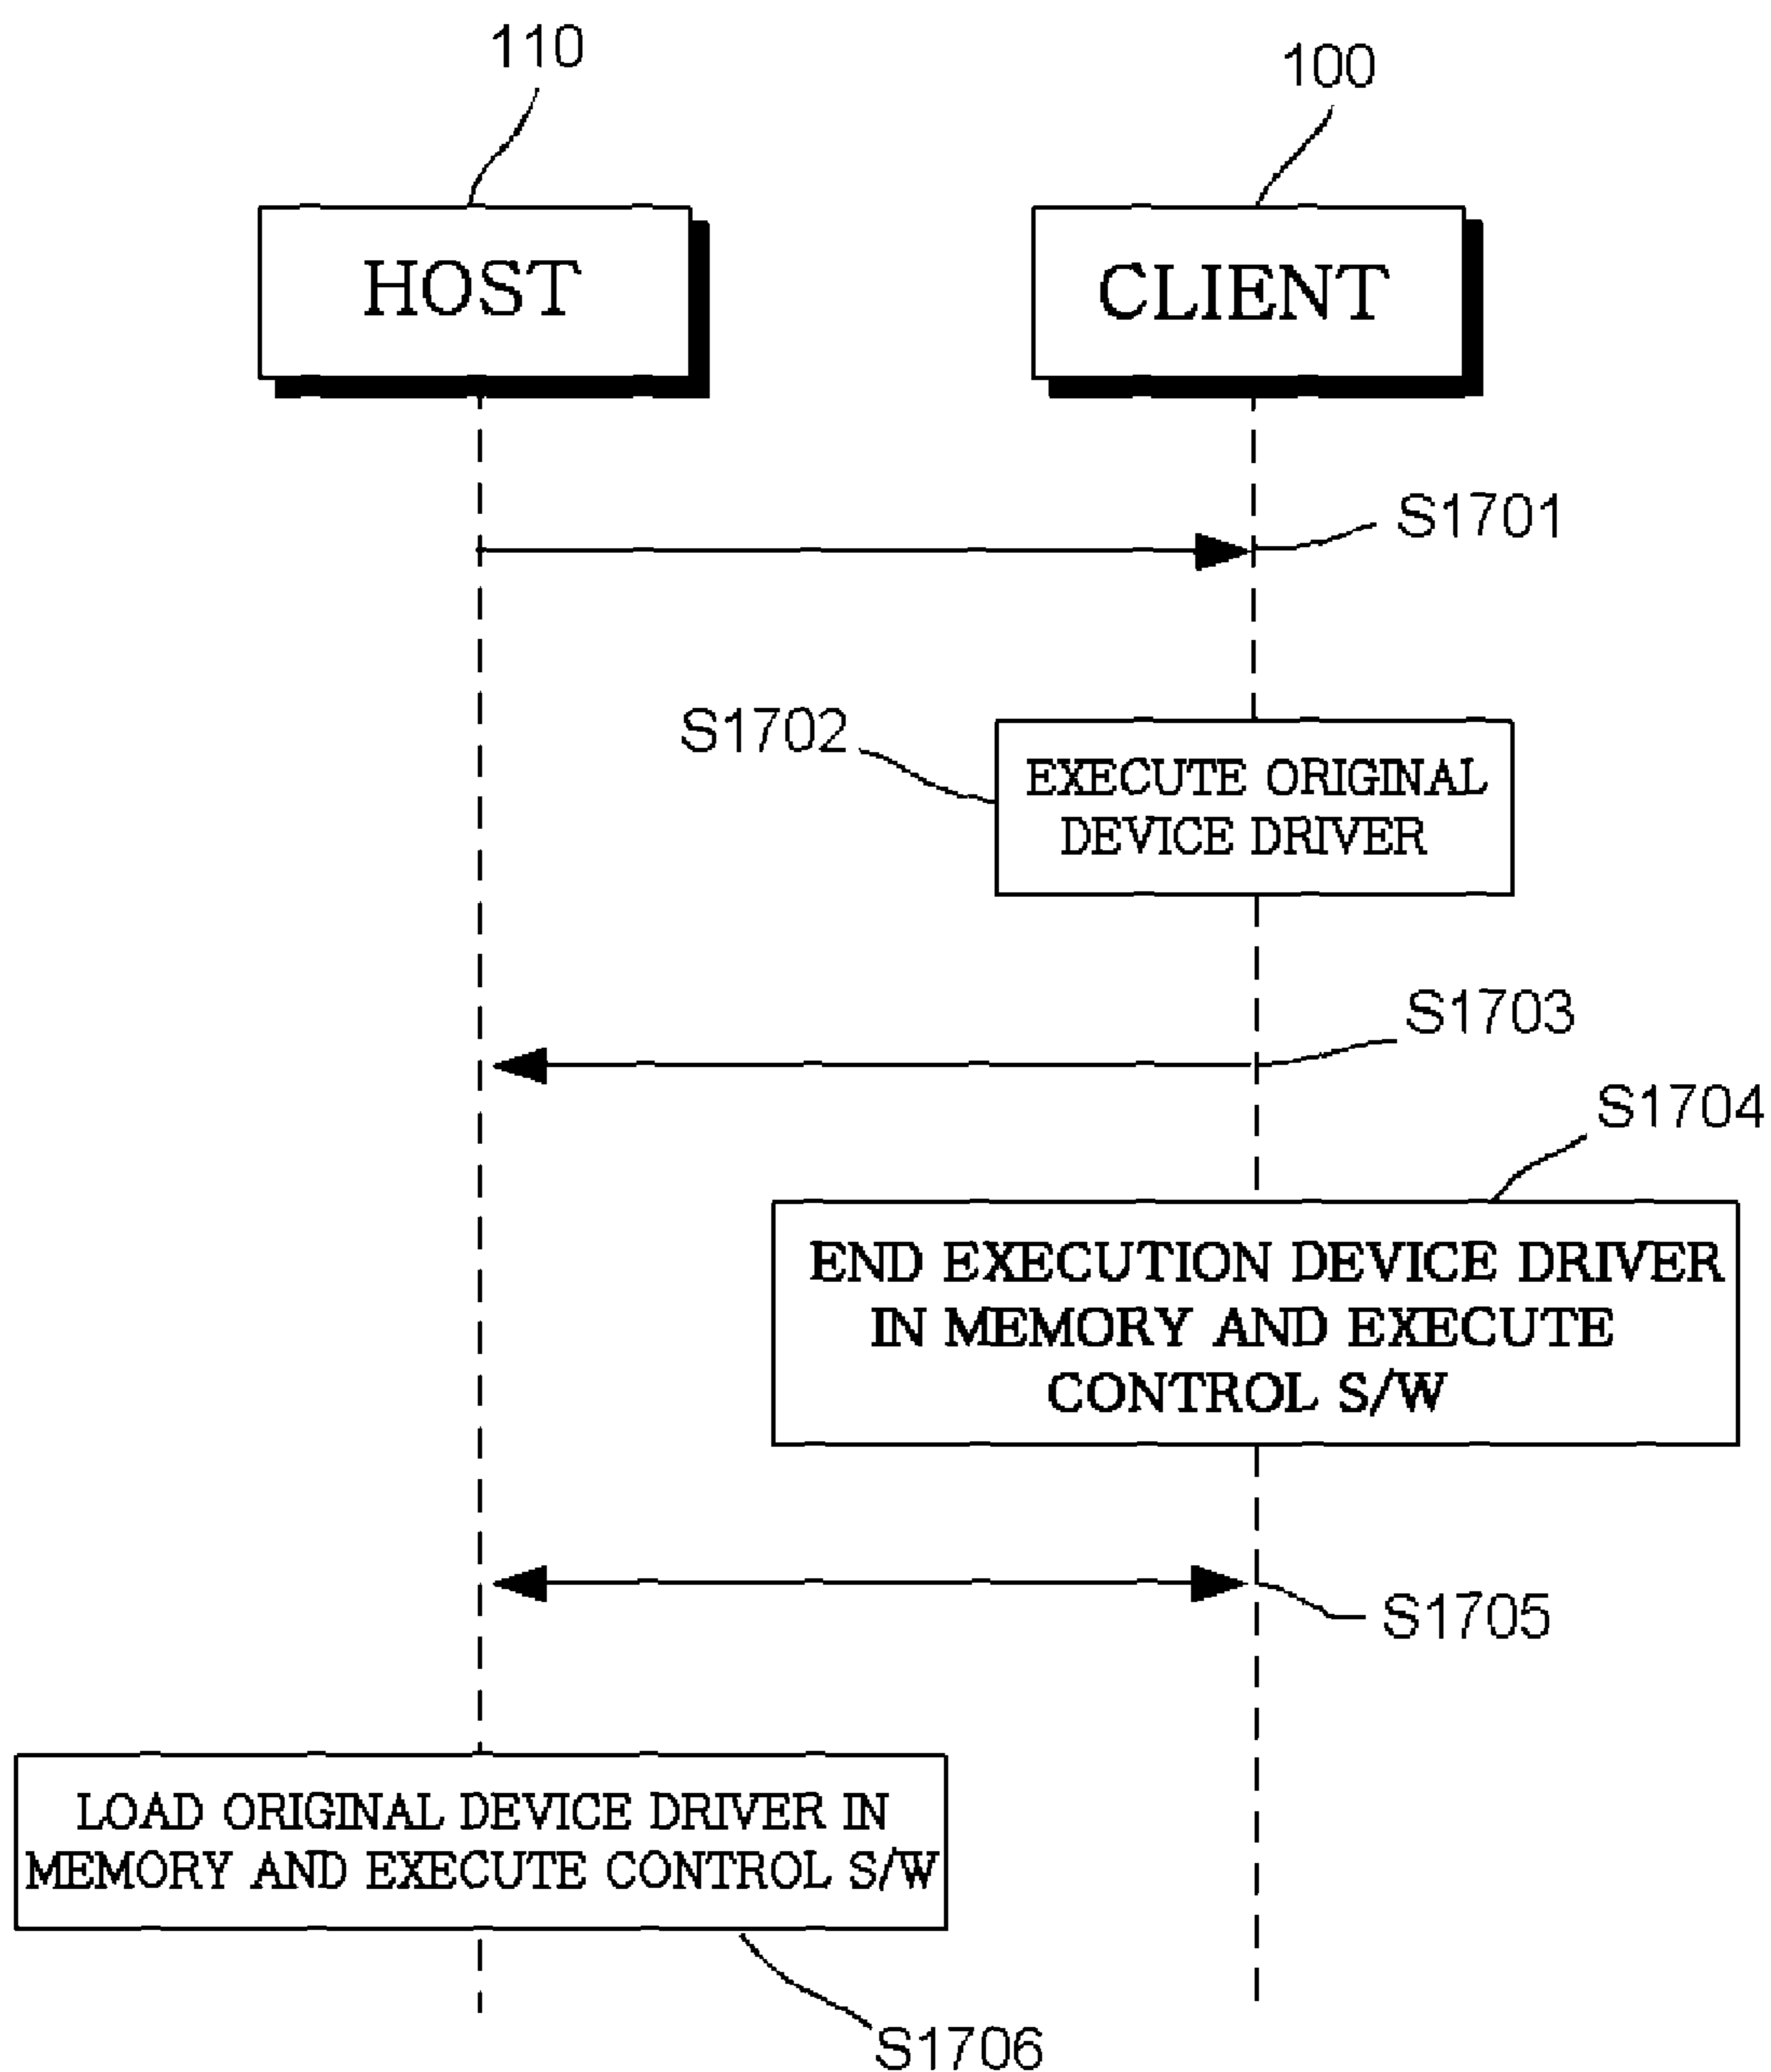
110

100

HOST

CLIENT

S1701

S1702

EXECUTE ORIGINAL DEVICE DRIVER

S1703

S1704

END EXECUTION DEVICE DRIVER IN MEMORY AND EXECUTE CONTROL S/W

S1705

LOAD ORIGINAL DEVICE DRIVER IN MEMORY AND EXECUTE CONTROL S/W

S1706